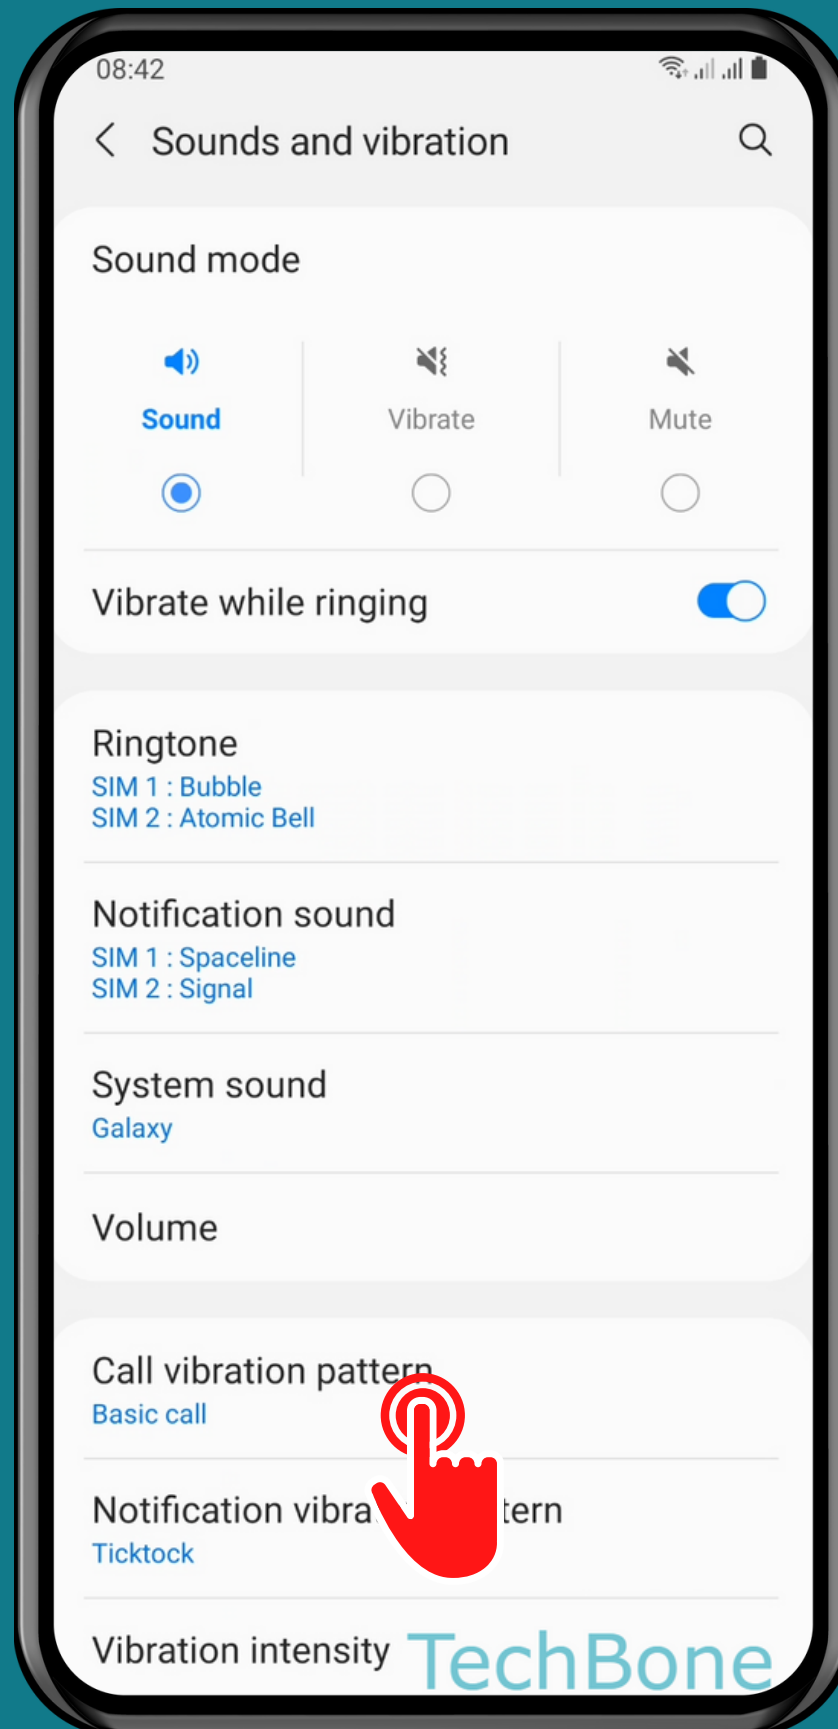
08:42

Sounds and vibration

Sound mode

Sound

Vibrate

Mute

Vibrate while ringing

Ringtone
SIM 1 : Bubble
SIM 2 : Atomic Bell

Notification sound
SIM 1 : Spaceline
SIM 2 : Signal

System sound
Galaxy

Volume

Call vibration pattern
Basic call

Notification vibra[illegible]tern
Ticktock

Vibration intensity

TechBone